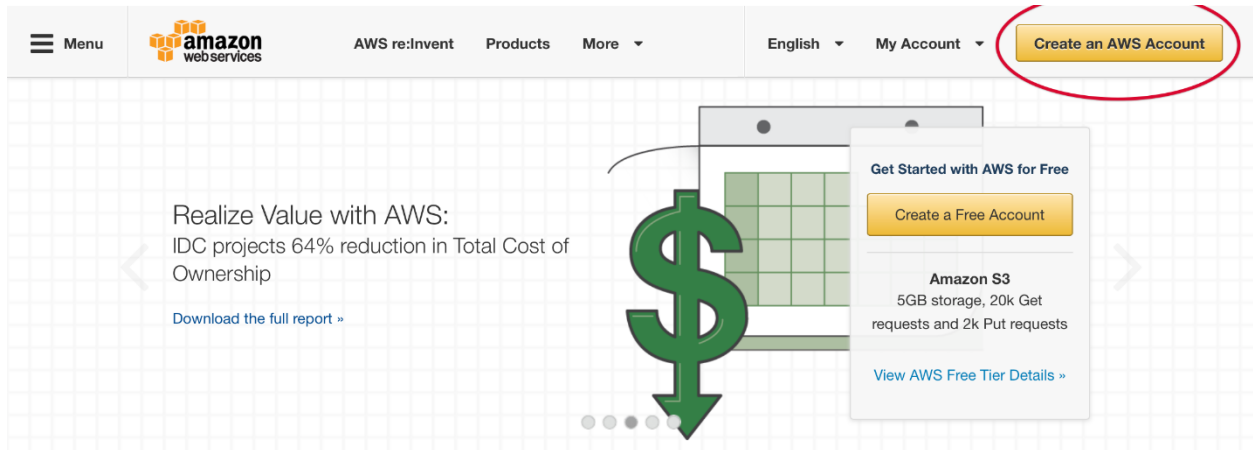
Menu amazon web services AWS re:Invent Products More English My Account Create an AWS Account

Realize Value with AWS:
IDC projects 64% reduction in Total Cost of Ownership

Download the full report »

Get Started with AWS for Free

Create a Free Account

Amazon S3
5GB storage, 20k Get requests and 2k Put requests

View AWS Free Tier Details »